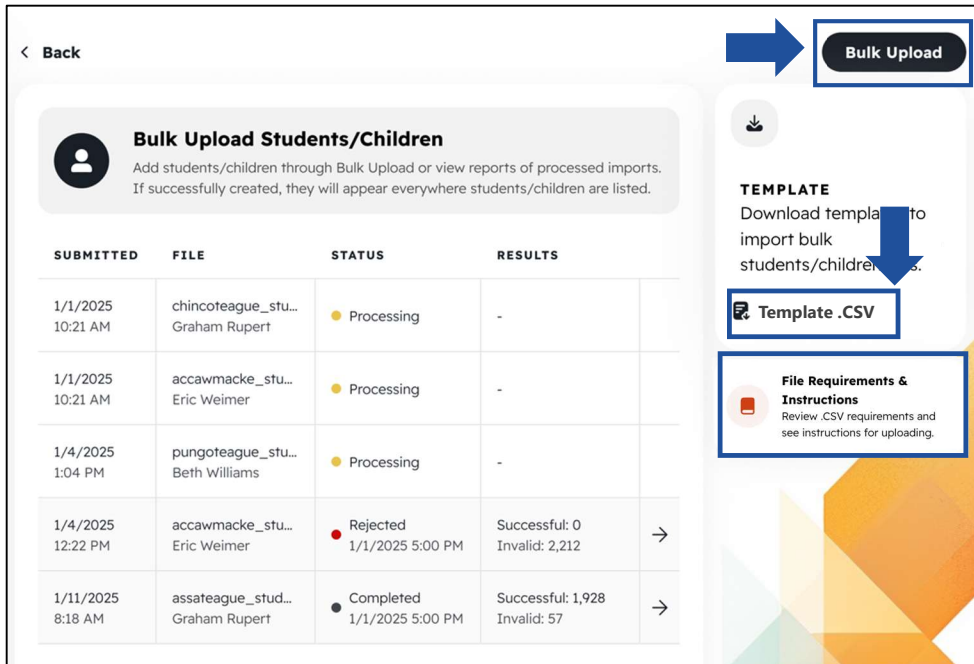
< Back

Bulk Upload

Bulk Upload Students/Children

Add students/children through Bulk Upload or view reports of processed imports. If successfully created, they will appear everywhere students/children are listed.

| SUBMITTED | FILE | STATUS | RESULTS |
|---|---|---|---|
| 1/1/2025 10:21 AM | chincoteague_stu... Graham Rupert | Processing | - |
| 1/1/2025 10:21 AM | accawmacke_stu... Eric Weimer | Processing | - |
| 1/4/2025 1:04 PM | pungoteague_stu... Beth Williams | Processing | - |
| 1/4/2025 12:22 PM | accawmacke_stu... Eric Weimer | Rejected 1/1/2025 5:00 PM | Successful: 0 Invalid: 2,212 |
| 1/11/2025 8:18 AM | assateague_stud... Graham Rupert | Completed 1/1/2025 5:00 PM | Successful: 1,928 Invalid: 57 |

TEMPLATE

Download templa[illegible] to import bulk students/childre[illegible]s.

Template .CSV

File Requirements & Instructions

Review .CSV requirements and see instructions for uploading.